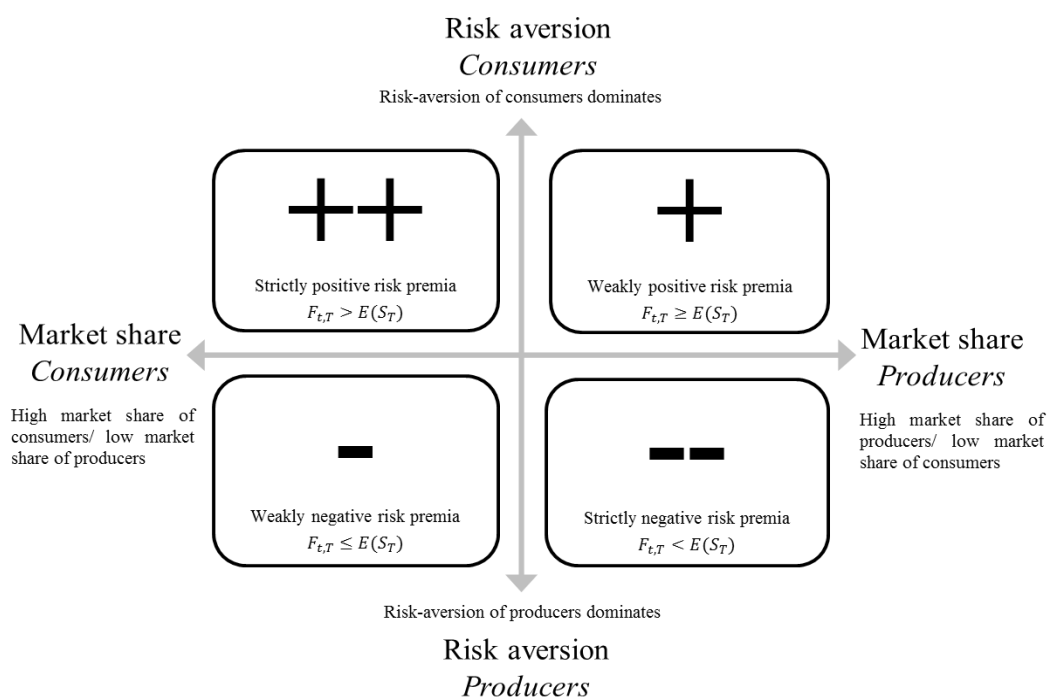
Risk aversion
*Consumers*

Risk-aversion of consumers dominates

++

Strictly positive risk premia
$F_{t,T} > E(S_T)$

+

Weakly positive risk premia
$F_{t,T} \geq E(S_T)$

Market share
*Consumers*

High market share of consumers/ low market share of producers

Market share
*Producers*

High market share of producers/ low market share of consumers

-

Weakly negative risk premia
$F_{t,T} \leq E(S_T)$

--

Strictly negative risk premia
$F_{t,T} < E(S_T)$

Risk-aversion of producers dominates

Risk aversion
*Producers*